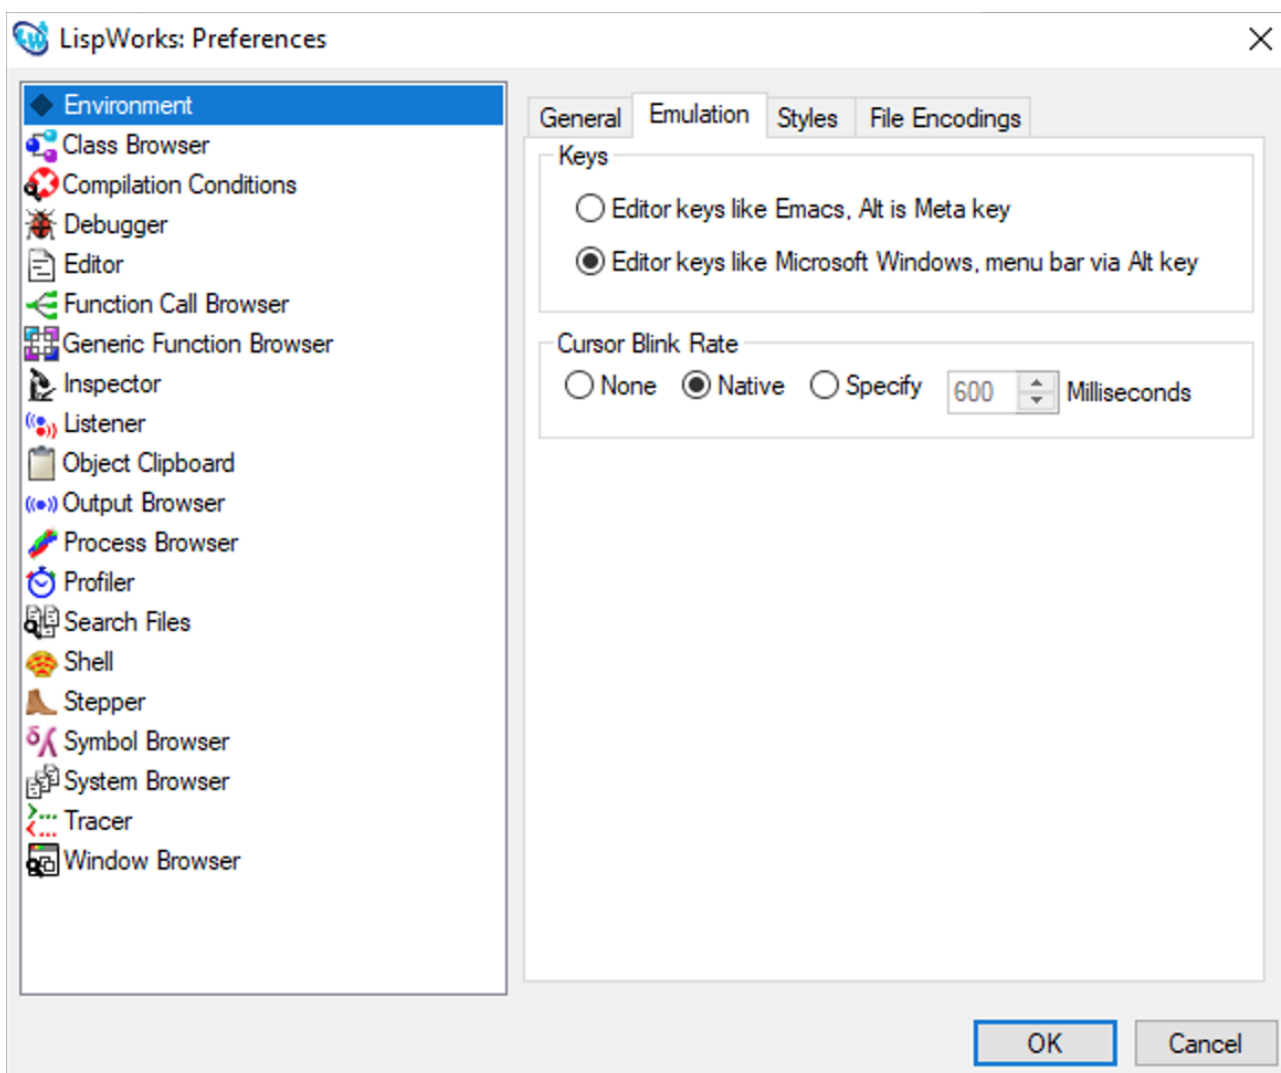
LispWorks: Preferences

Environment
Class Browser
Compilation Conditions
Debugger
Editor
Function Call Browser
Generic Function Browser
Inspector
Listener
Object Clipboard
Output Browser
Process Browser
Profiler
Search Files
Shell
Stepper
Symbol Browser
System Browser
Tracer
Window Browser

General | Emulation | Styles | File Encodings

Keys
Editor keys like Emacs, Alt is Meta key
Editor keys like Microsoft Windows, menu bar via Alt key

Cursor Blink Rate
None Native Specify 600 Milliseconds

OK Cancel